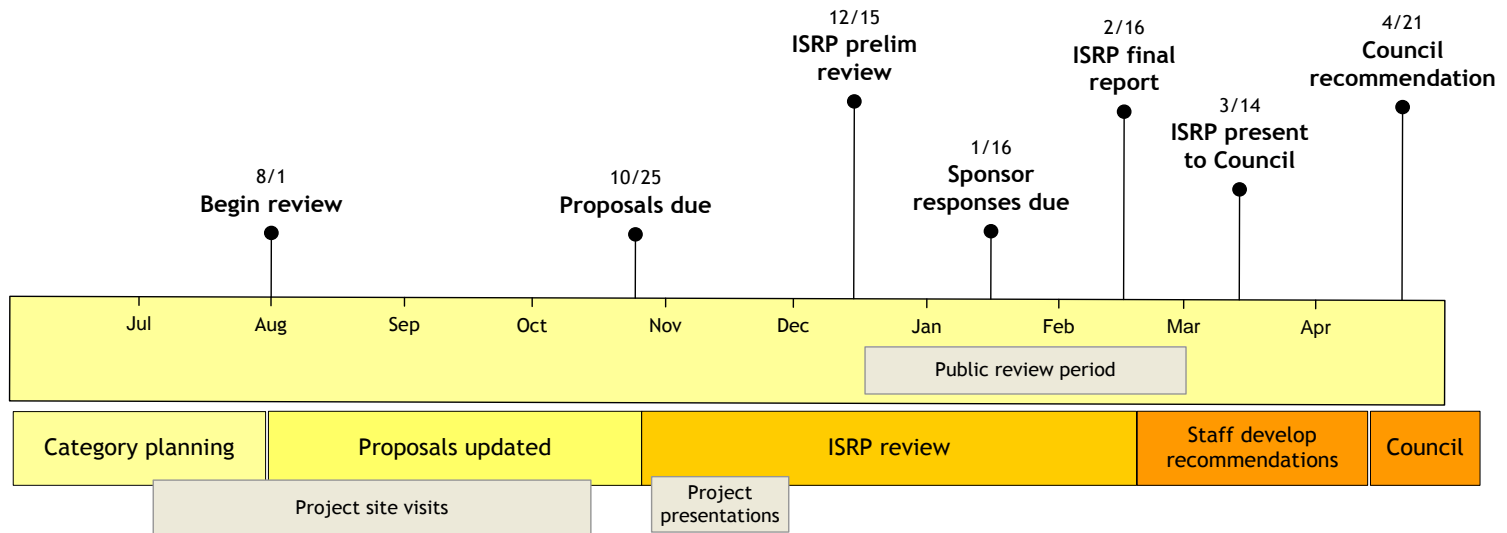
12/15
ISRP prelim review

2/16
ISRP final report

4/21
Council recommendation

3/14
ISRP present to Council

1/16
Sponsor responses due

8/1
Begin review

10/25
Proposals due

Jul Aug Sep Oct Nov Dec Jan Feb Mar Apr

Public review period

Category planning

Proposals updated

ISRP review

Staff develop recommendations

Council

Project site visits

Project presentations